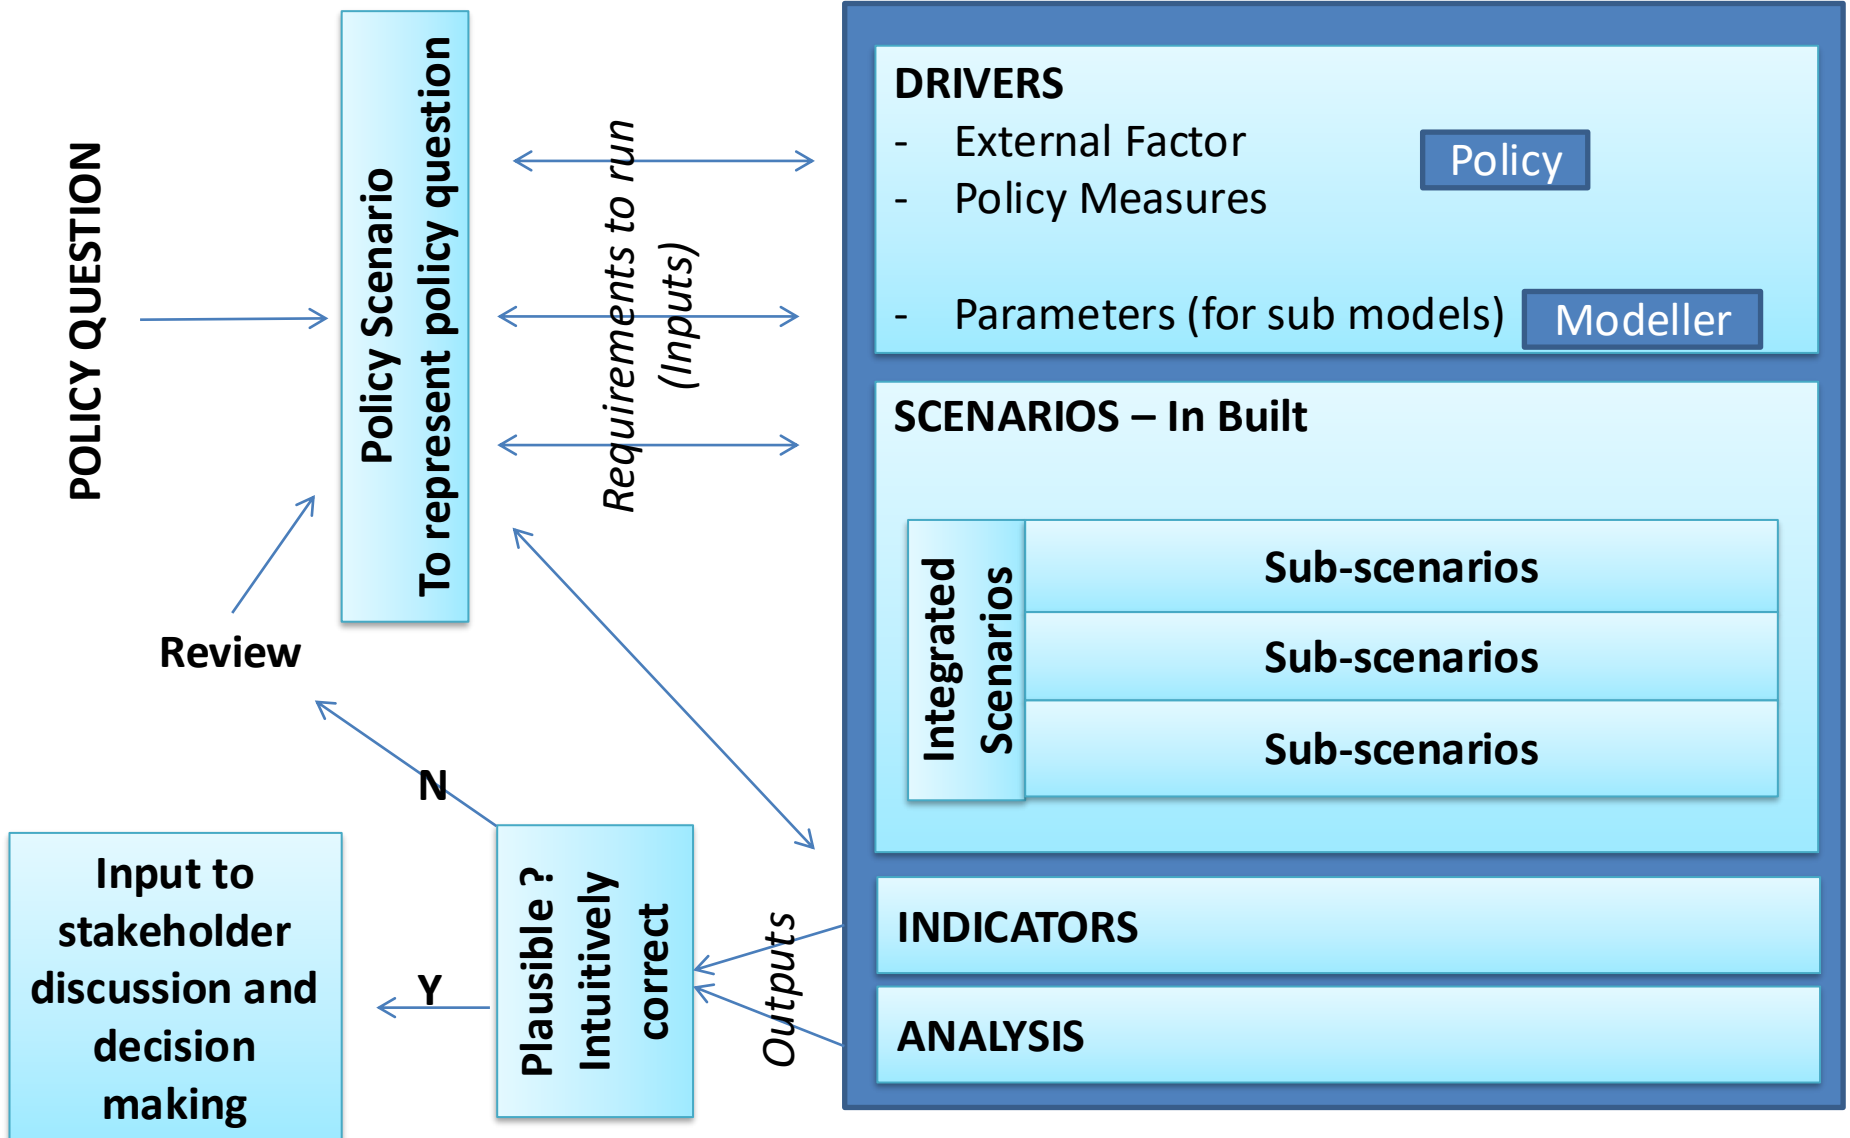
POLICY QUESTION

Policy Scenario
To represent policy question

Requirements to run
(Inputs)

DRIVERS
- External Factor
- Policy Measures
- Parameters (for sub models)

Policy

Modeller

SCENARIOS – In Built

Integrated Scenarios

Sub-scenarios

Sub-scenarios

Sub-scenarios

INDICATORS

ANALYSIS

Outputs

Review

N

Y

Plausible ?
Intuitively correct

Input to stakeholder discussion and decision making